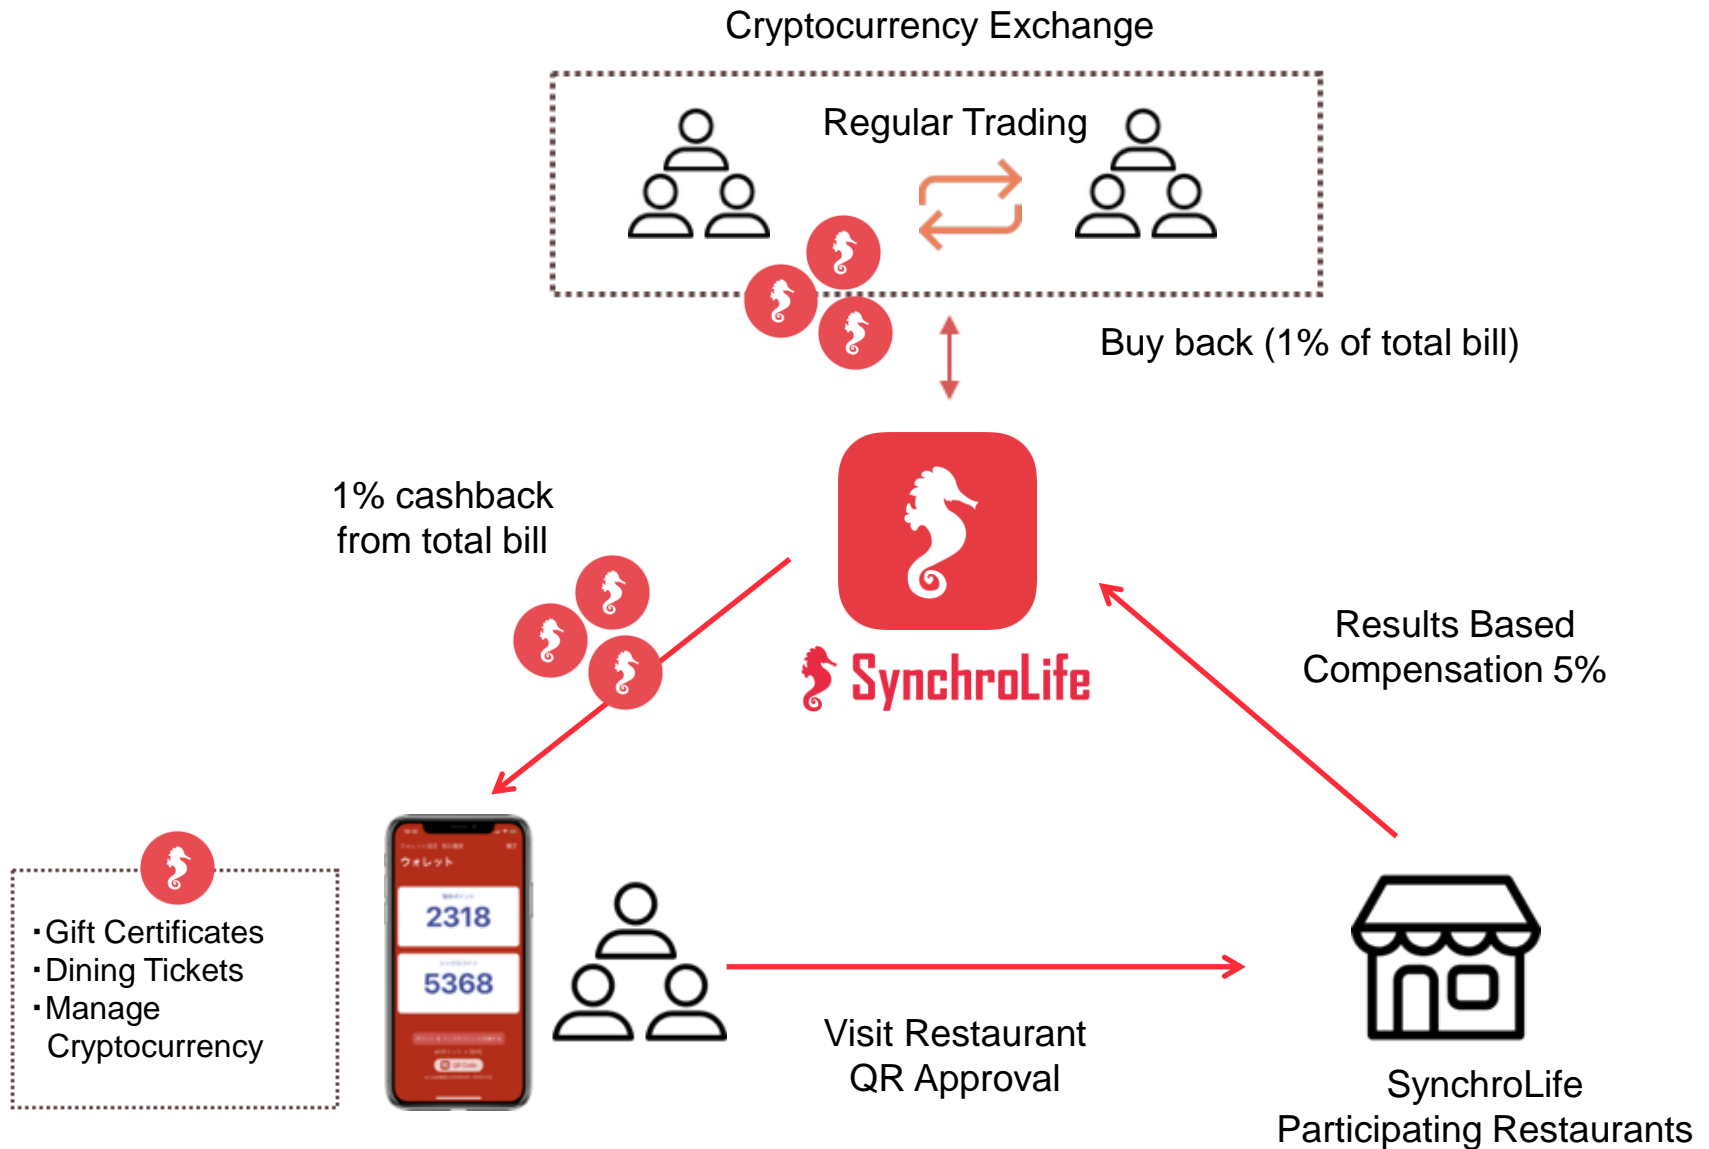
Cryptocurrency Exchange

Regular Trading

Buy back (1% of total bill)

1% cashback from total bill

SynchroLife

Results Based Compensation 5%

・Gift Certificates
・Dining Tickets
・Manage Cryptocurrency

ウォレット

2318

5368

Visit Restaurant QR Approval

SynchroLife Participating Restaurants